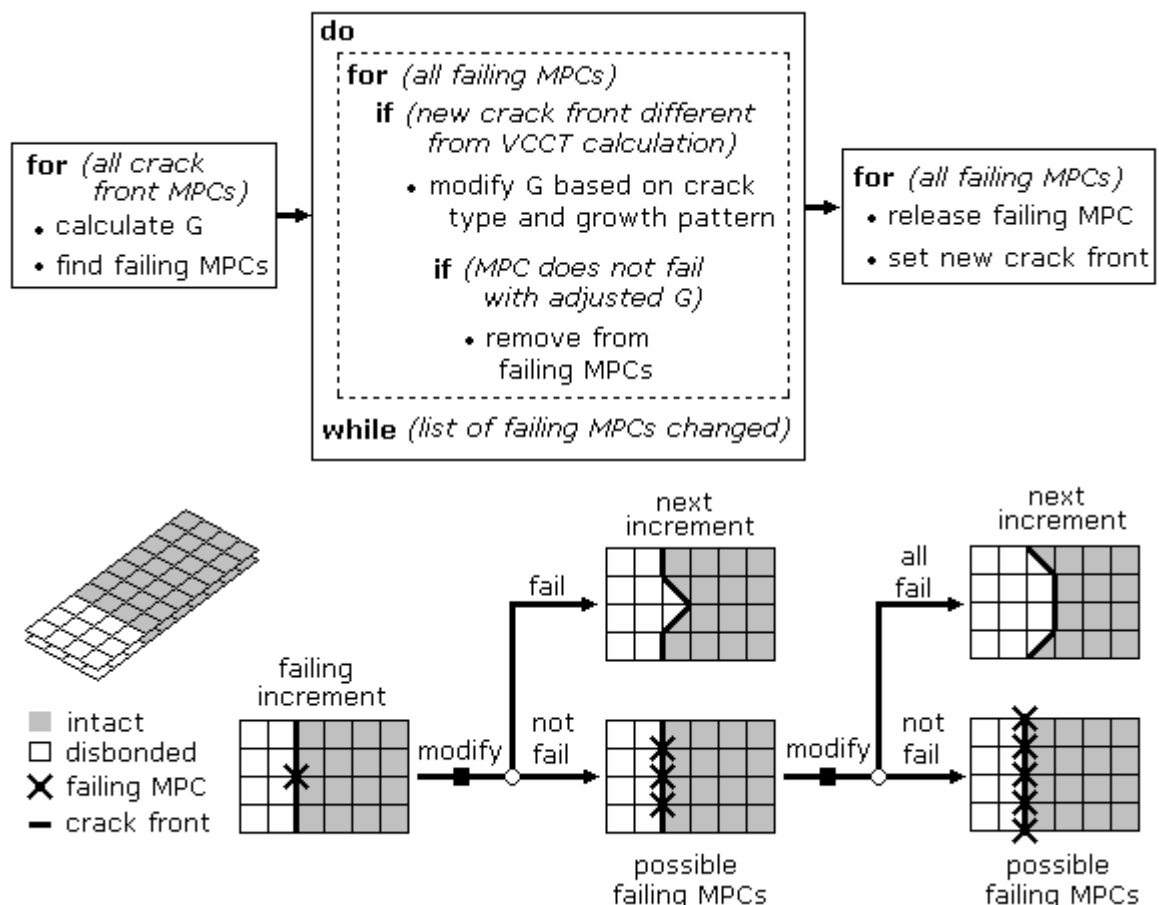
for (all crack front MPCs)
• calculate G
• find failing MPCs

do
for (all failing MPCs)
if (new crack front different from VCCT calculation)
• modify G based on crack type and growth pattern
if (MPC does not fail with adjusted G)
• remove from failing MPCs
while (list of failing MPCs changed)

for (all failing MPCs)
• release failing MPC
• set new crack front

intact
disbonded
failing MPC
crack front

failing increment

modify

fail

next increment

not fail

possible failing MPCs

modify

all fail

next increment

not fail

possible failing MPCs